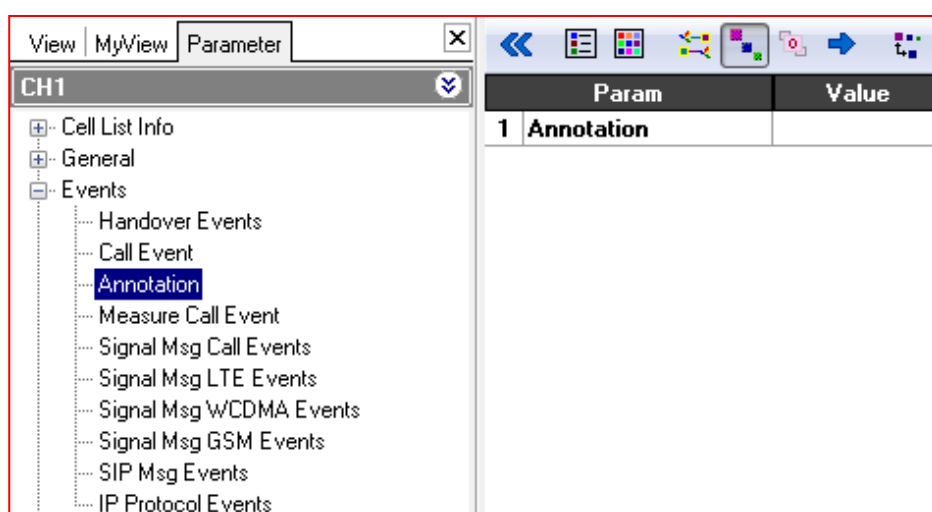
View | MyView | Parameter

CH1

Cell List Info
General
Events
Handover Events
Call Event
Annotation
Measure Call Event
Signal Msg Call Events
Signal Msg LTE Events
Signal Msg WCDMA Events
Signal Msg GSM Events
SIP Msg Events
IP Protocol Events

| | Param | Value |
|---|---|---|
| 1 | Annotation | |